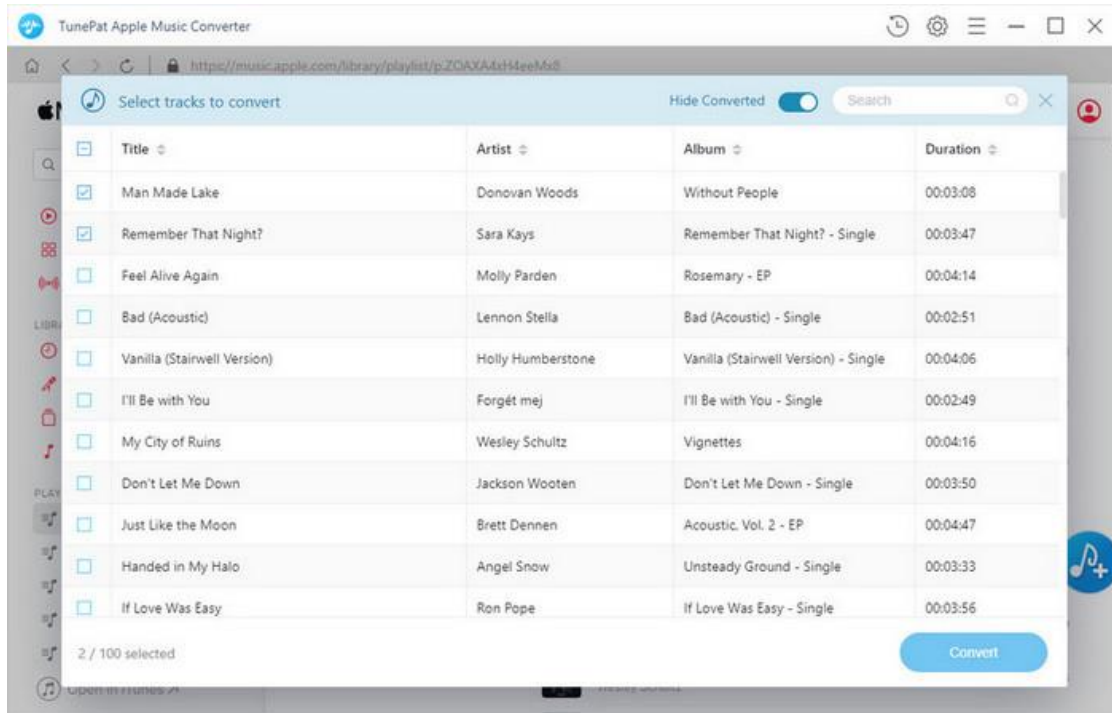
TunePat Apple Music Converter

https://music.apple.com/library/playlist/p.ZOAXA4xH4eeMx8

Select tracks to convert

Hide Converted

Search

| | Title | Artist | Album | Duration |
|---|---|---|---|---|
| ☑ | Man Made Lake | Donovan Woods | Without People | 00:03:08 |
| ☑ | Remember That Night? | Sara Kays | Remember That Night? - Single | 00:03:47 |
| ☐ | Feel Alive Again | Molly Parden | Rosemary - EP | 00:04:14 |
| ☐ | Bad (Acoustic) | Lennon Stella | Bad (Acoustic) - Single | 00:02:51 |
| ☐ | Vanilla (Stairwell Version) | Holly Humberstone | Vanilla (Stairwell Version) - Single | 00:04:06 |
| ☐ | I'll Be with You | Forgét mej | I'll Be with You - Single | 00:02:49 |
| ☐ | My City of Ruins | Wesley Schultz | Vignettes | 00:04:16 |
| ☐ | Don't Let Me Down | Jackson Wooten | Don't Let Me Down - Single | 00:03:50 |
| ☐ | Just Like the Moon | Brett Dennen | Acoustic, Vol. 2 - EP | 00:04:47 |
| ☐ | Handed in My Halo | Angel Snow | Unsteady Ground - Single | 00:03:33 |
| ☐ | If Love Was Easy | Ron Pope | If Love Was Easy - Single | 00:03:56 |

2 / 100 selected

Convert

Open in iTunes ↗

Wesley Schultz